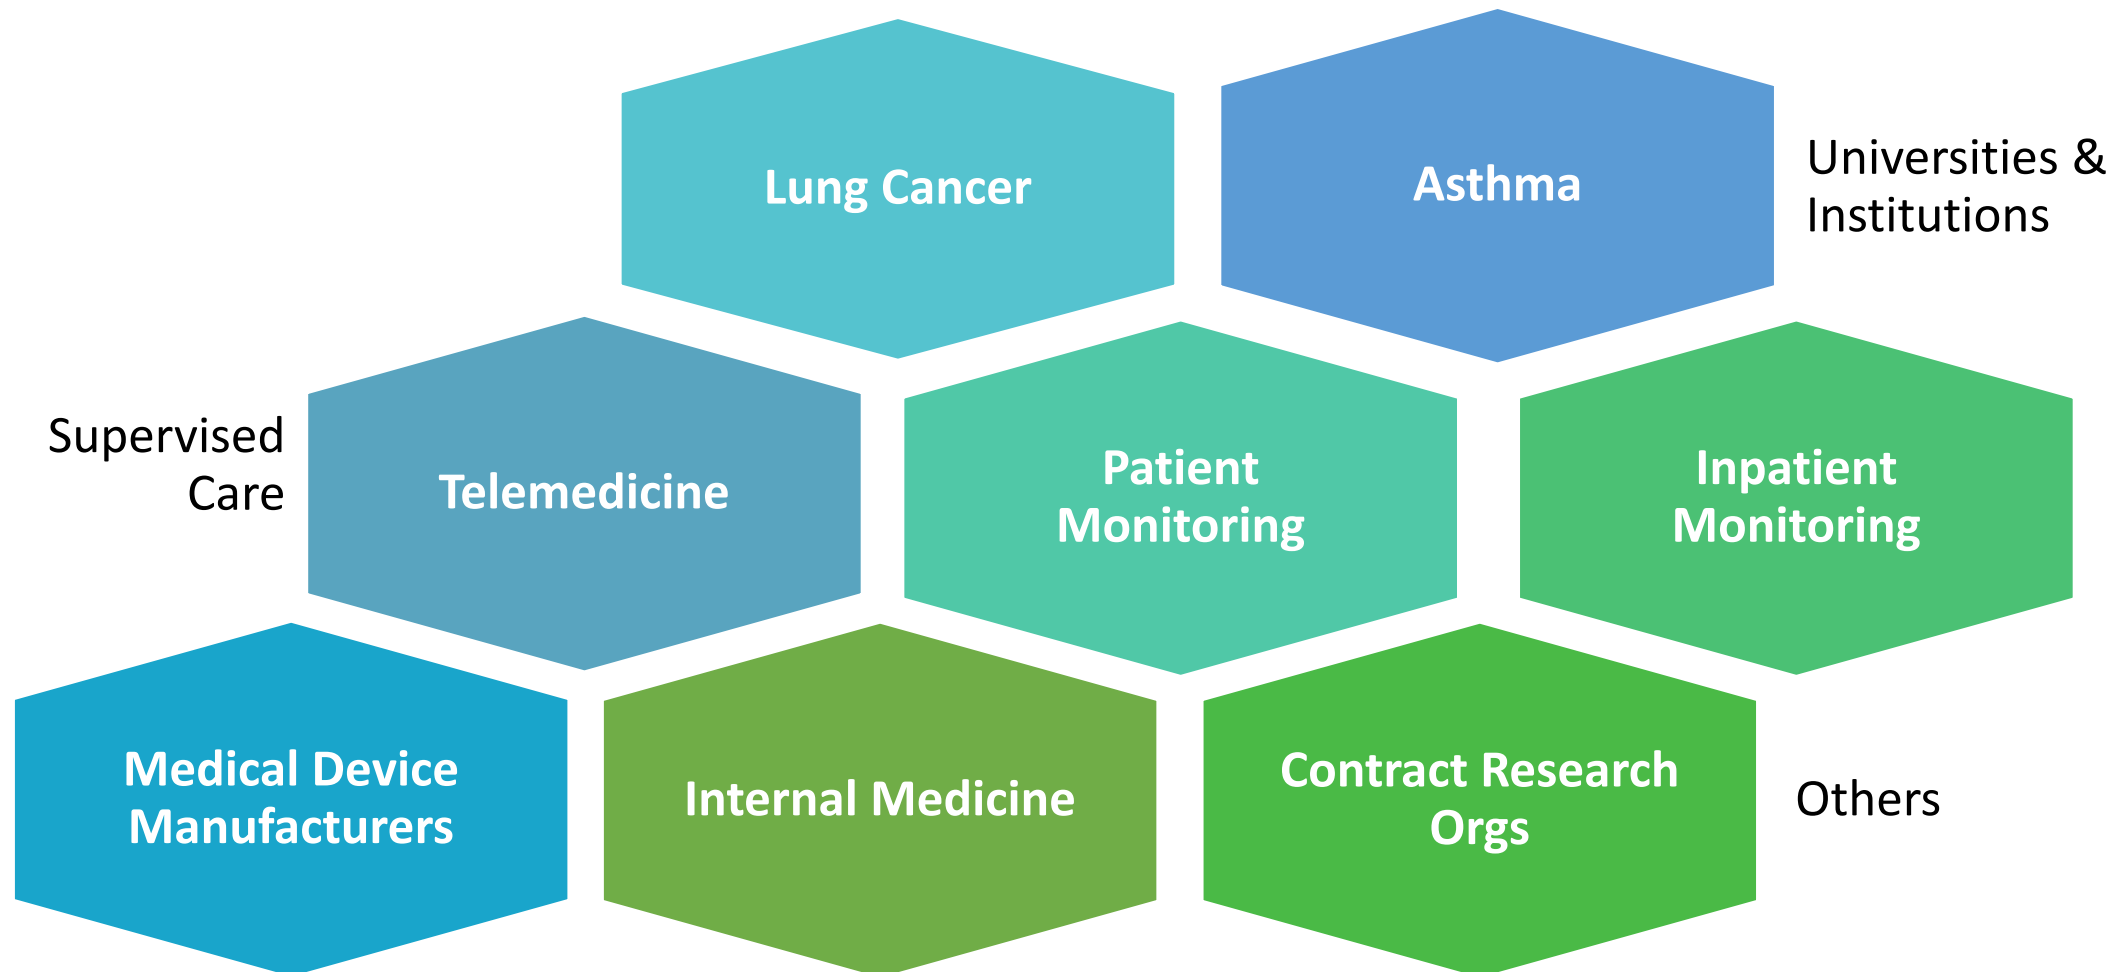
Lung Cancer

Asthma

Universities & Institutions

Supervised Care

Telemedicine

Patient Monitoring

Inpatient Monitoring

Medical Device Manufacturers

Internal Medicine

Contract Research Orgs

Others